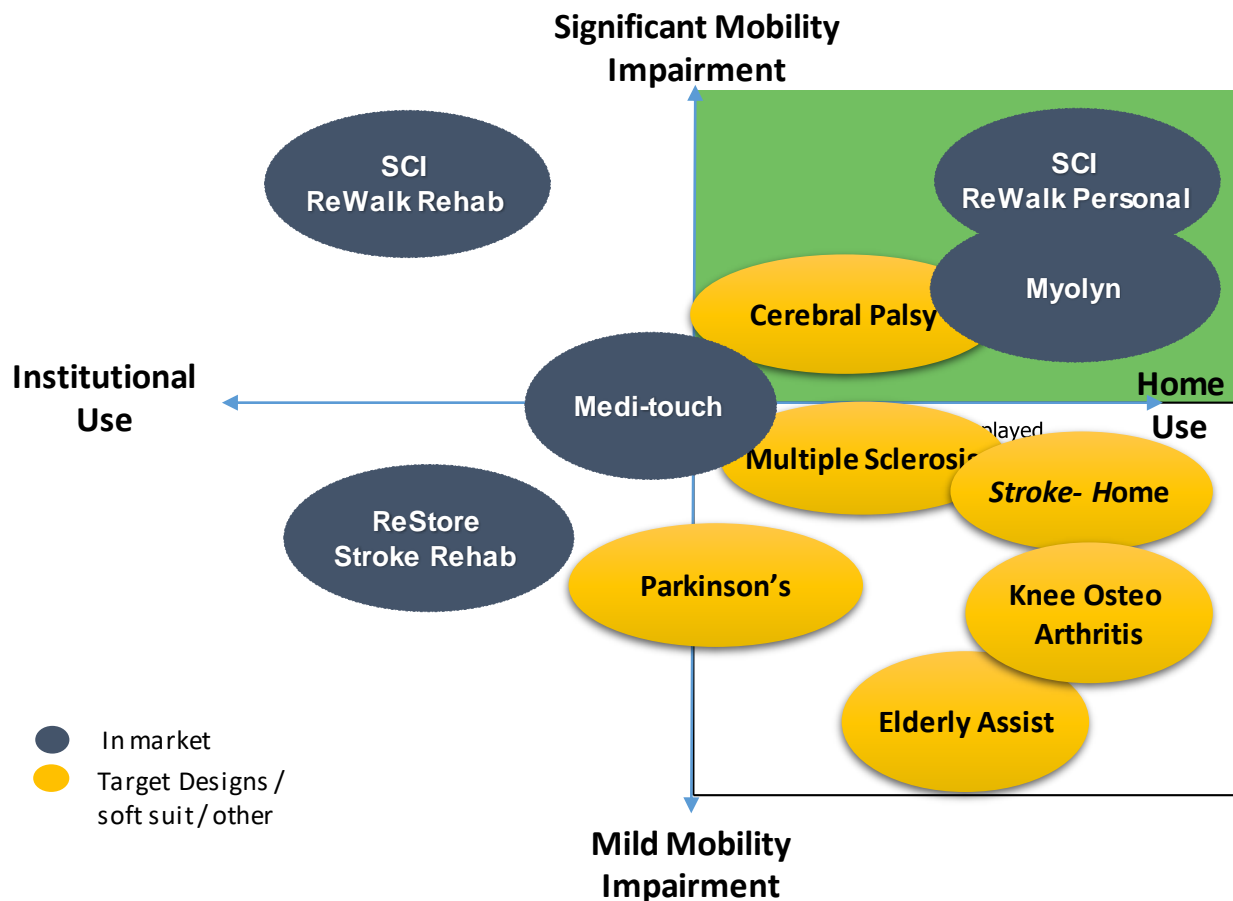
Significant Mobility Impairment

SCI
ReWalk Rehab

SCI
ReWalk Personal

Myolyn

Cerebral Palsy

Institutional Use

Medi-touch

Home Use

nplayed

Multiple Sclerosis

Stroke- Home

ReStore
Stroke Rehab

Parkinson's

Knee Osteo Arthritis

Elderly Assist

In market

Target Designs / soft suit / other

Mild Mobility Impairment